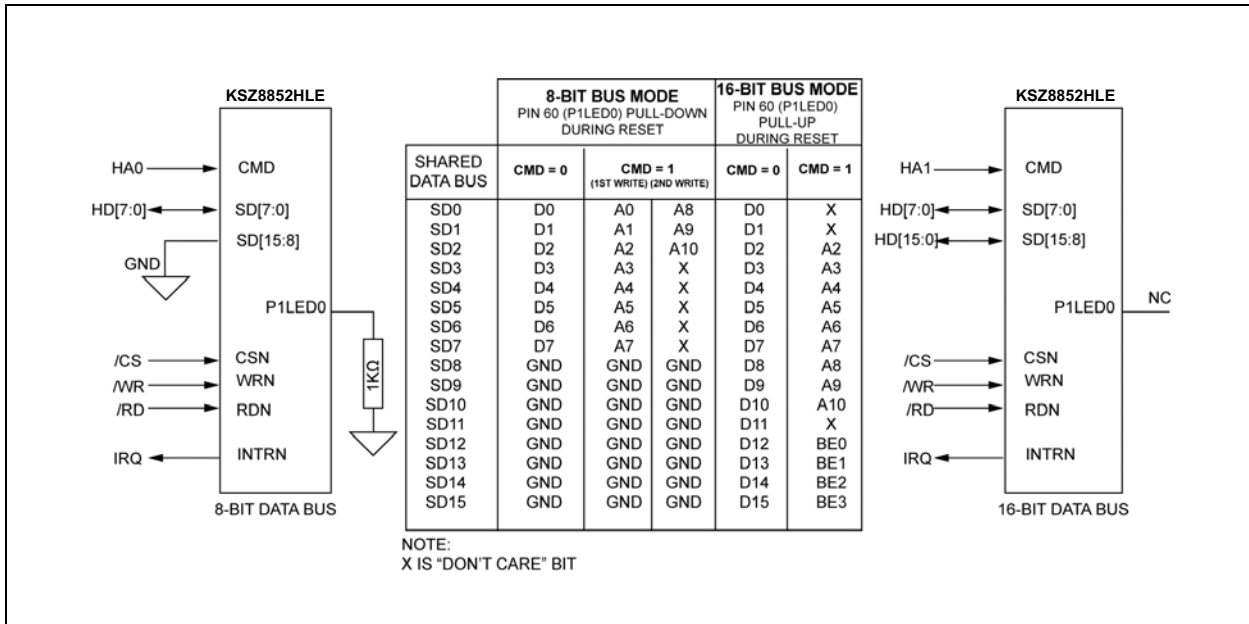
KSZ8852HLE

HA0 CMD
HD[7:0] SD[7:0]
SD[15:8]
GND
P1LED0
1KΩ
/CS CSN
/WR WRN
/RD RDN
IRQ INTRN
8-BIT DATA BUS

| SHARED DATA BUS | 8-BIT BUS MODE PIN 60 (P1LED0) PULL-DOWN DURING RESET CMD = 0 | CMD = 1 (1ST WRITE) | (2ND WRITE) | 16-BIT BUS MODE PIN 60 (P1LED0) PULL-UP DURING RESET CMD = 0 | CMD = 1 |
|---|---|---|---|---|---|
| SD0 | D0 | A0 | A8 | D0 | X |
| SD1 | D1 | A1 | A9 | D1 | X |
| SD2 | D2 | A2 | A10 | D2 | A2 |
| SD3 | D3 | A3 | X | D3 | A3 |
| SD4 | D4 | A4 | X | D4 | A4 |
| SD5 | D5 | A5 | X | D5 | A5 |
| SD6 | D6 | A6 | X | D6 | A6 |
| SD7 | D7 | A7 | X | D7 | A7 |
| SD8 | GND | GND | GND | D8 | A8 |
| SD9 | GND | GND | GND | D9 | A9 |
| SD10 | GND | GND | GND | D10 | A10 |
| SD11 | GND | GND | GND | D11 | X |
| SD12 | GND | GND | GND | D12 | BE0 |
| SD13 | GND | GND | GND | D13 | BE1 |
| SD14 | GND | GND | GND | D14 | BE2 |
| SD15 | GND | GND | GND | D15 | BE3 |

NOTE:
X IS "DON'T CARE" BIT

KSZ8852HLE

HA1 CMD
HD[7:0] SD[7:0]
HD[15:0] SD[15:8]
P1LED0 NC
/CS CSN
/WR WRN
/RD RDN
IRQ INTRN
16-BIT DATA BUS